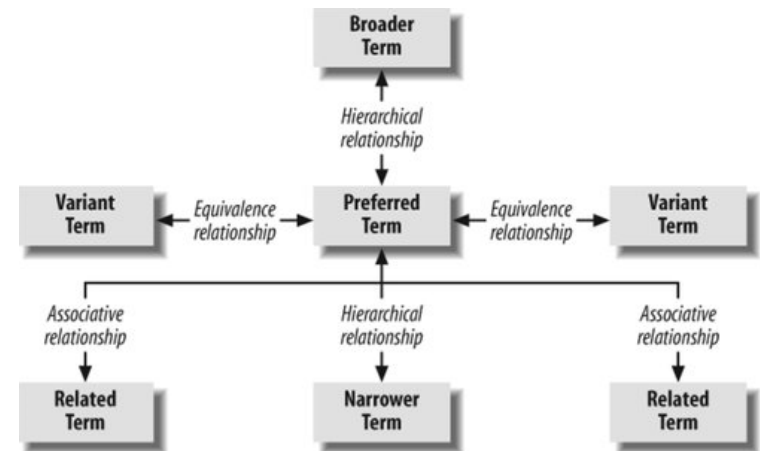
Broader Term

Hierarchical relationship

Variant Term

Equivalence relationship

Preferred Term

Equivalence relationship

Variant Term

Associative relationship

Hierarchical relationship

Associative relationship

Related Term

Narrower Term

Related Term